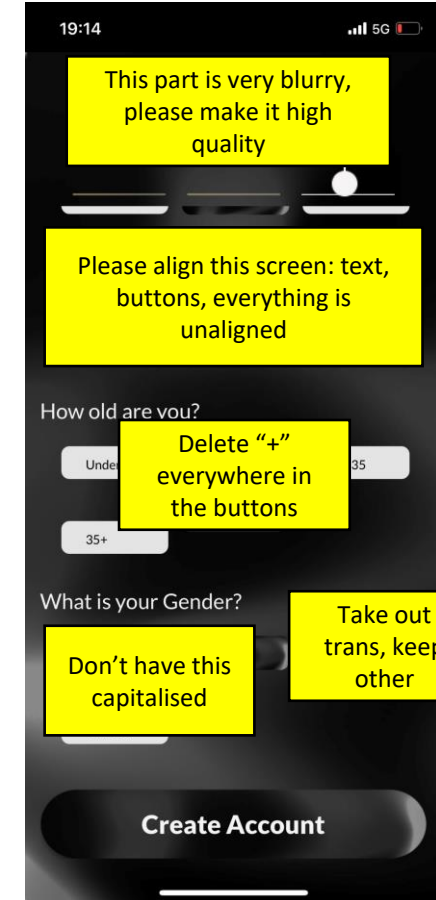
19:14

5G

This part is very blurry, please make it high quality

Please align this screen: text, buttons, everything is unaligned

How old are you?

Unde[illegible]

35

Delete "+" everywhere in the buttons

35+

What is your Gender?

Take out trans, keep other

Don't have this capitalised

Create Account